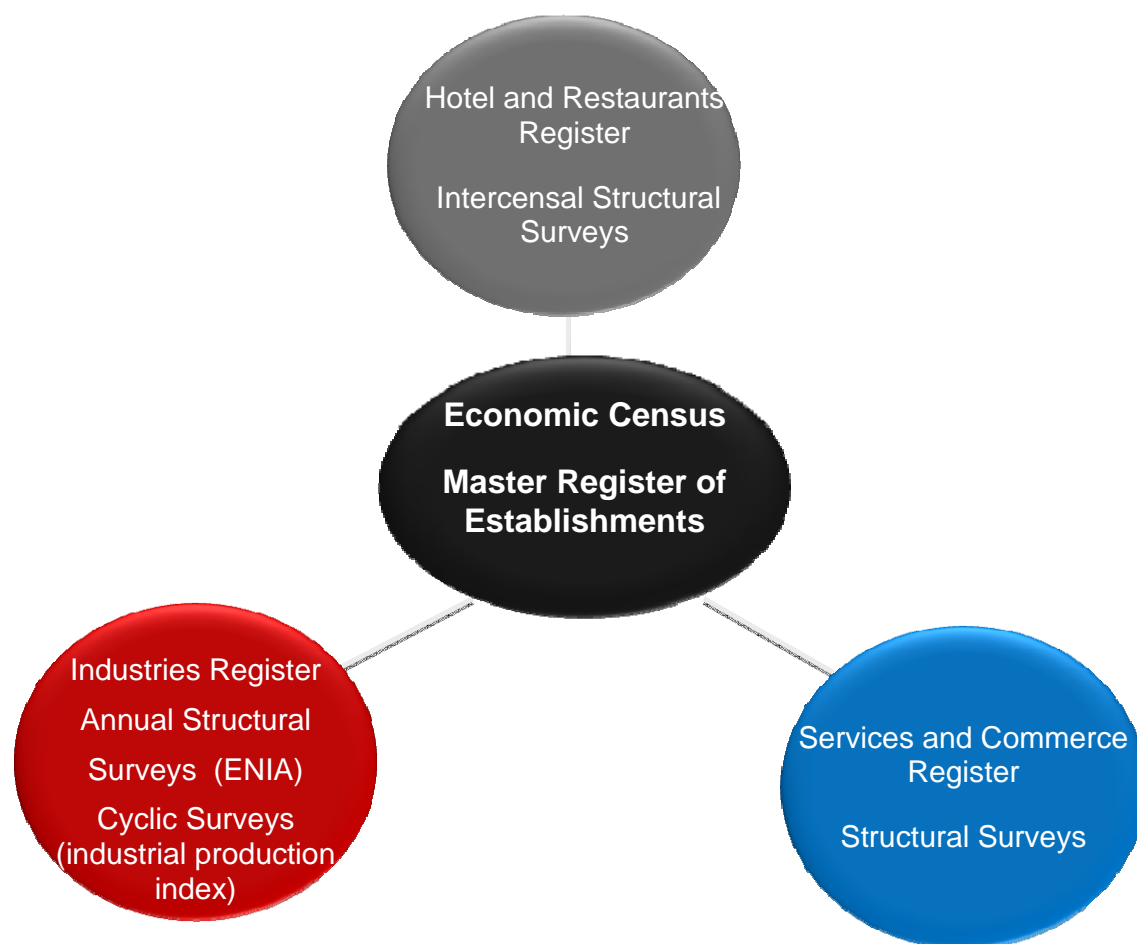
Hotel and Restaurants Register

Intercensal Structural Surveys

Economic Census

Master Register of Establishments

Industries Register

Annual Structural Surveys (ENIA)

Cyclic Surveys (industrial production index)

Services and Commerce Register

Structural Surveys